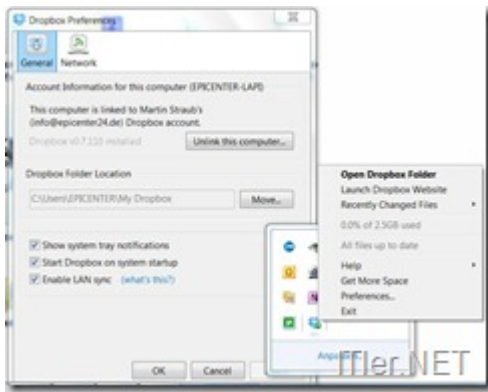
Dropbox Preferences

General Network

Account Information for this computer (EPICENTER-LAP)

This computer is linked to Martin Straub's (info@epicenter24.de) Dropbox account.

Dropbox v0.7.110 installed

Unlink this computer...

Dropbox Folder Location

C:\Users\EPICENTER\My Dropbox

Move...

Show system tray notifications

Start Dropbox on system startup

Enable LAN sync (what's this?)

OK Cancel

Open Dropbox Folder
Launch Dropbox Website
Recently Changed Files
0.0% of 2.5GB used
All files up to date
Help
Get More Space
Preferences...
Exit

Anpa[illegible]

Tfler.NET